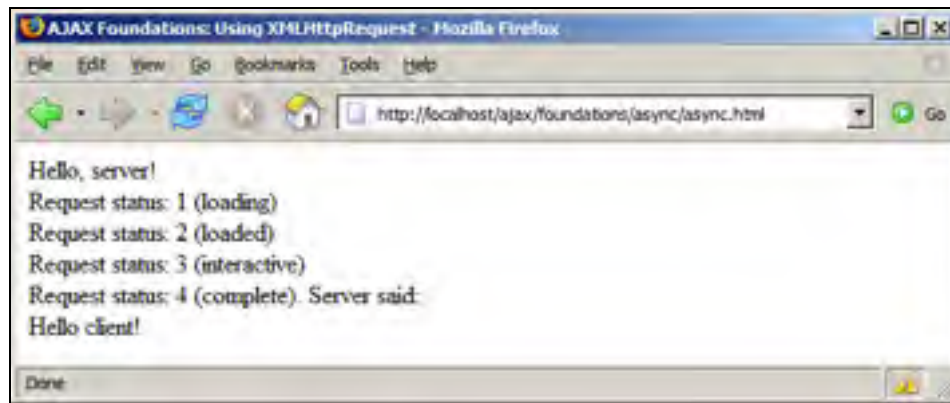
AJAX Foundations: Using XMLHttpRequest - Mozilla Firefox

File Edit View Go Bookmarks Tools Help

http://localhost/ajax/foundations/async/async.html

Go

Hello, server!
Request status: 1 (loading)
Request status: 2 (loaded)
Request status: 3 (interactive)
Request status: 4 (complete). Server said:
Hello client!

Done